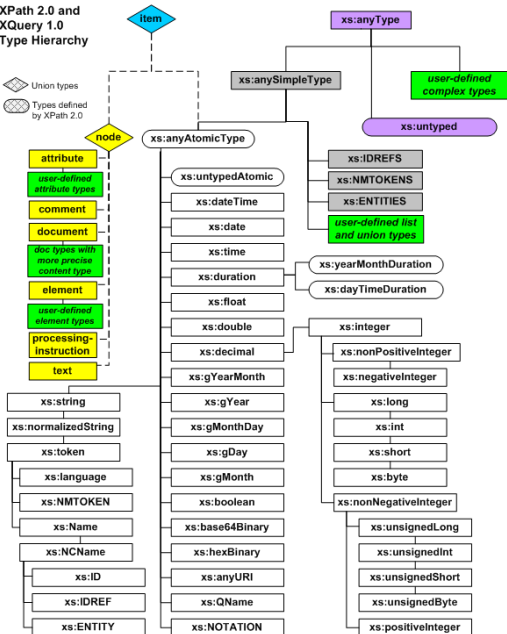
XPath 2.0 and XQuery 1.0 Type Hierarchy

Union types

Types defined by XPath 2.0

item

xs:anyType

xs:anySimpleType

user-defined complex types

xs:untyped

node

attribute

user-defined attribute types

comment

document

doc types with more precise content type

element

user-defined element types

processing-instruction

text

xs:anyAtomicType

xs:IDREFS

xs:NMTOKENS

xs:ENTITIES

user-defined list and union types

xs:untypedAtomic

xs:dateTime

xs:date

xs:time

xs:duration

xs:yearMonthDuration

xs:dayTimeDuration

xs:float

xs:double

xs:decimal

xs:integer

xs:nonPositiveInteger

xs:negativeInteger

xs:long

xs:int

xs:short

xs:byte

xs:nonNegativeInteger

xs:unsignedLong

xs:unsignedInt

xs:unsignedShort

xs:unsignedByte

xs:positiveInteger

xs:gYearMonth

xs:gYear

xs:gMonthDay

xs:gDay

xs:gMonth

xs:boolean

xs:base64Binary

xs:hexBinary

xs:anyURI

xs:QName

xs:NOTATION

xs:string

xs:normalizedString

xs:token

xs:language

xs:NMTOKEN

xs:Name

xs:NCName

xs:ID

xs:IDREF

xs:ENTITY